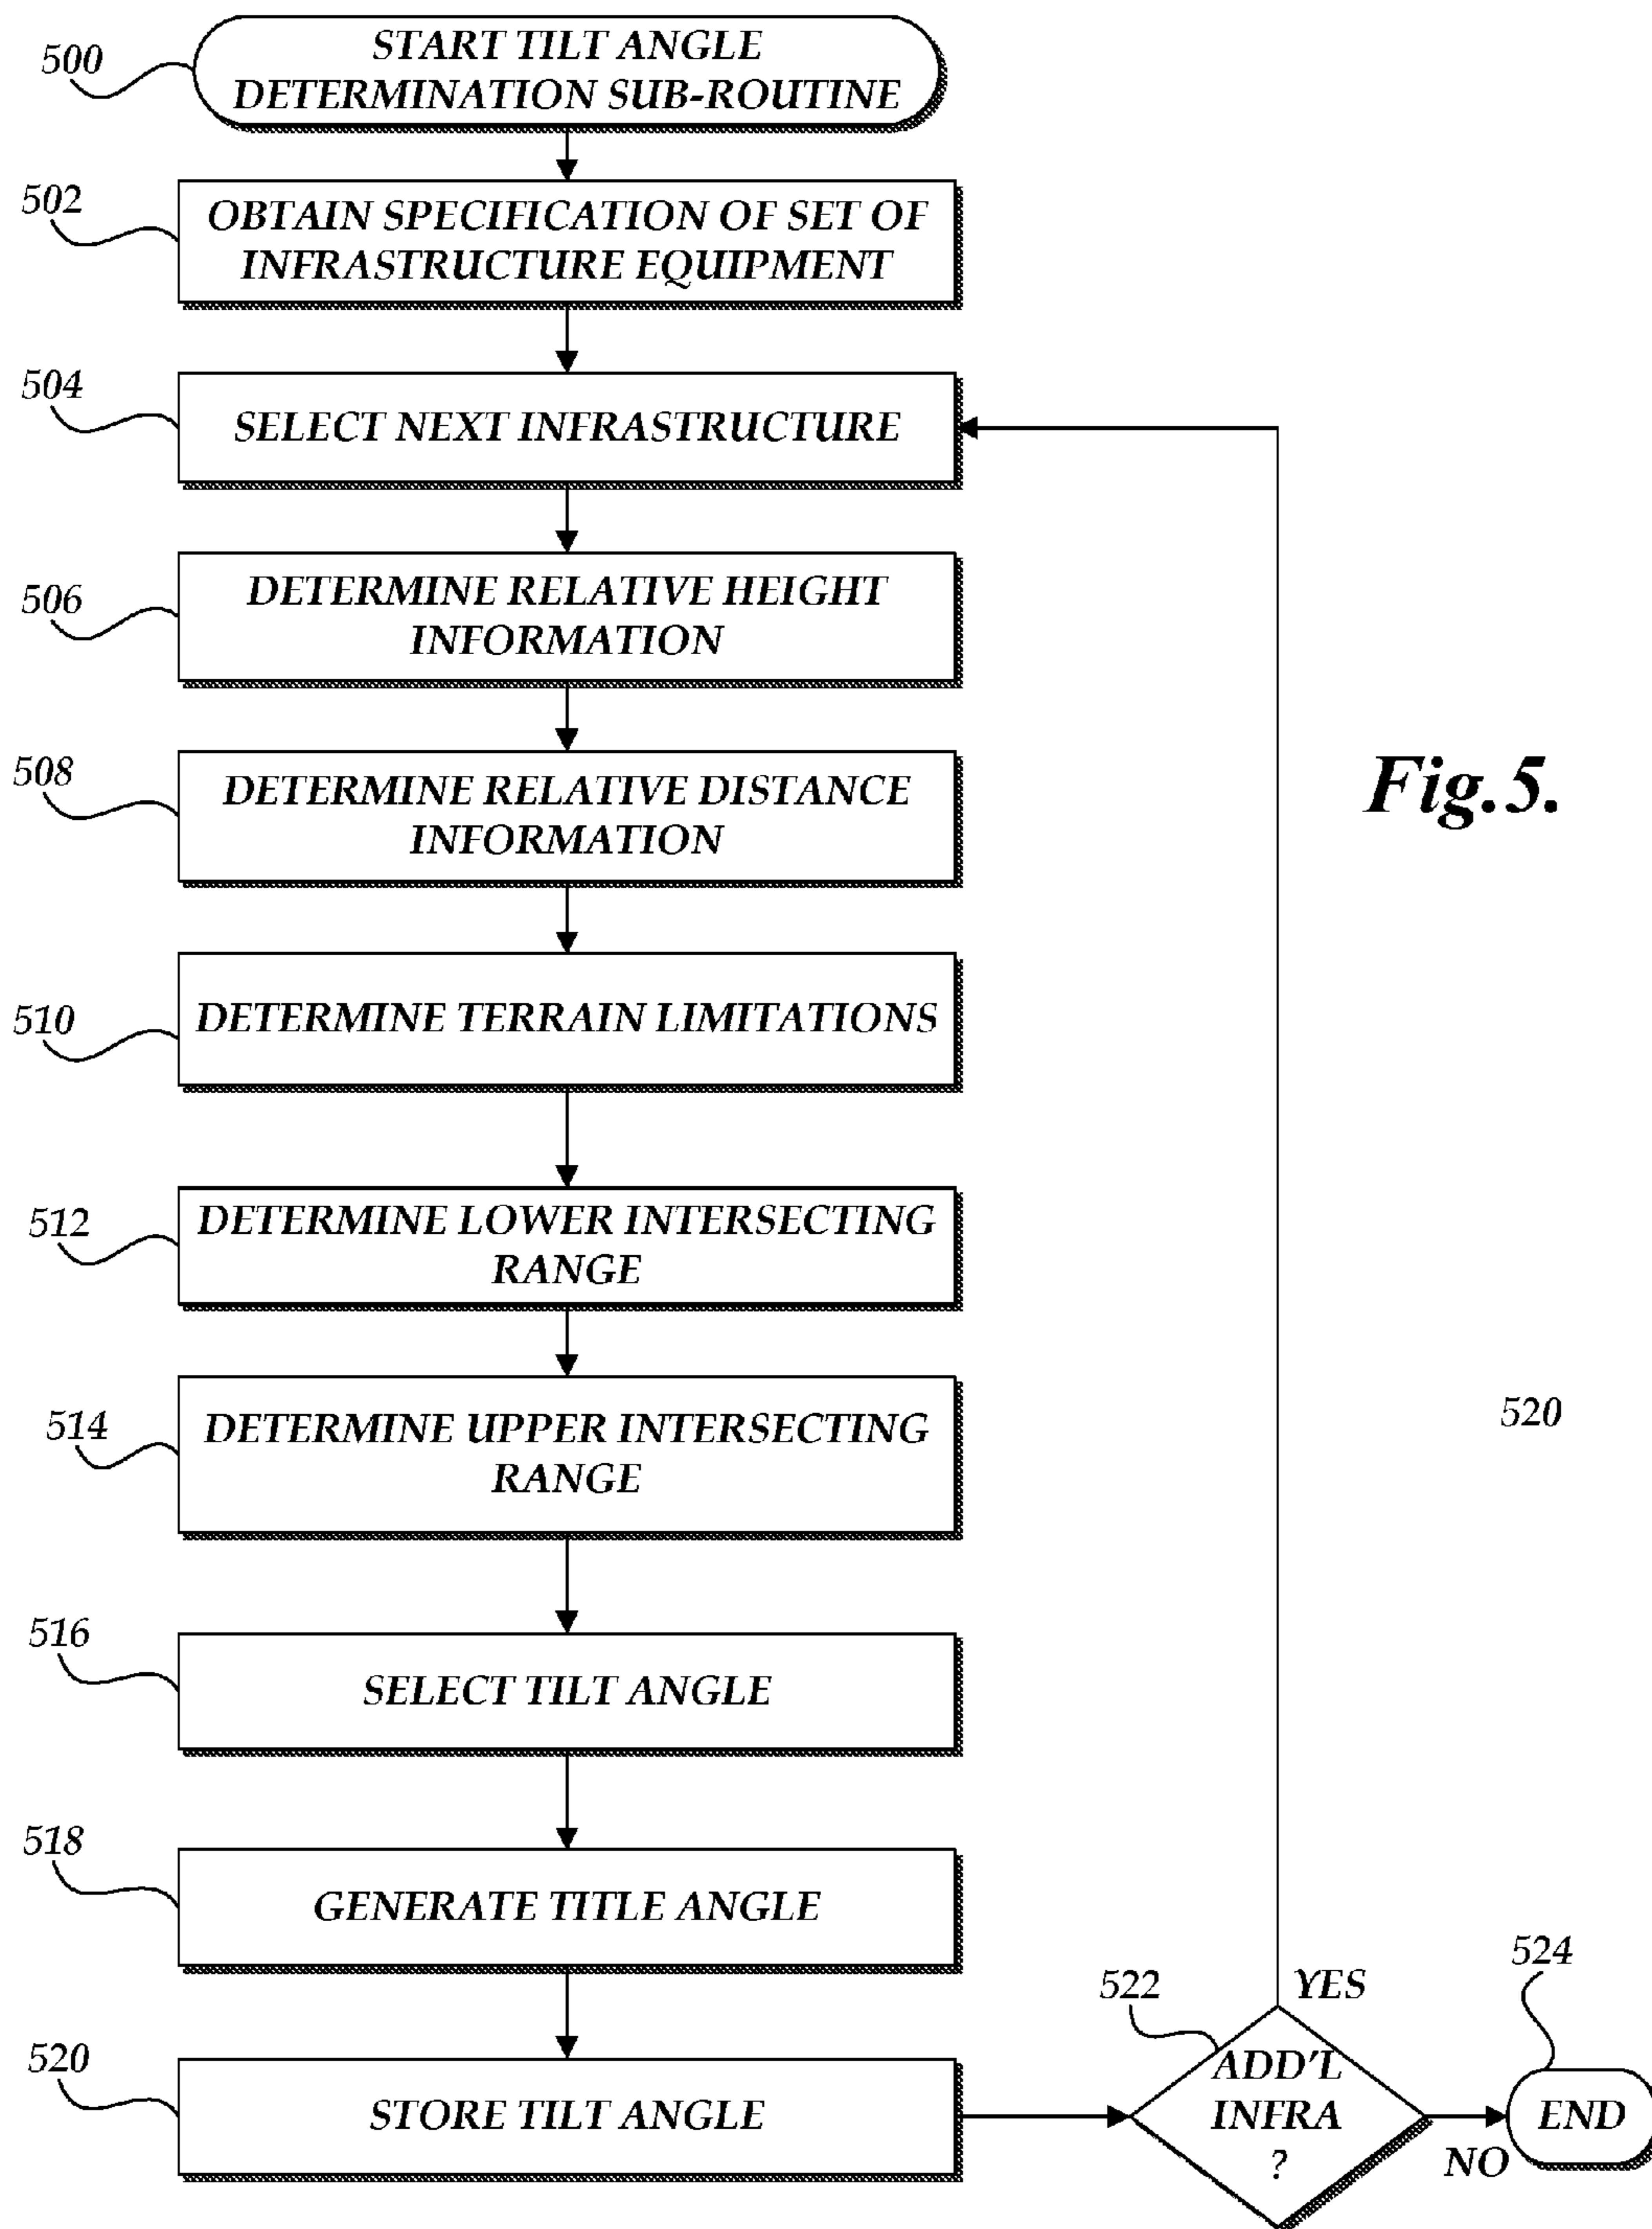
500
START TILT ANGLE DETERMINATION SUB-ROUTINE

502
OBTAIN SPECIFICATION OF SET OF INFRASTRUCTURE EQUIPMENT

504
SELECT NEXT INFRASTRUCTURE

506
DETERMINE RELATIVE HEIGHT INFORMATION

508
DETERMINE RELATIVE DISTANCE INFORMATION

Fig.5.

510
DETERMINE TERRAIN LIMITATIONS

512
DETERMINE LOWER INTERSECTING RANGE

514
DETERMINE UPPER INTERSECTING RANGE

520

516
SELECT TILT ANGLE

518
GENERATE TITLE ANGLE

520
STORE TILT ANGLE

522
ADD'L INFRA ?

YES

NO

524
END